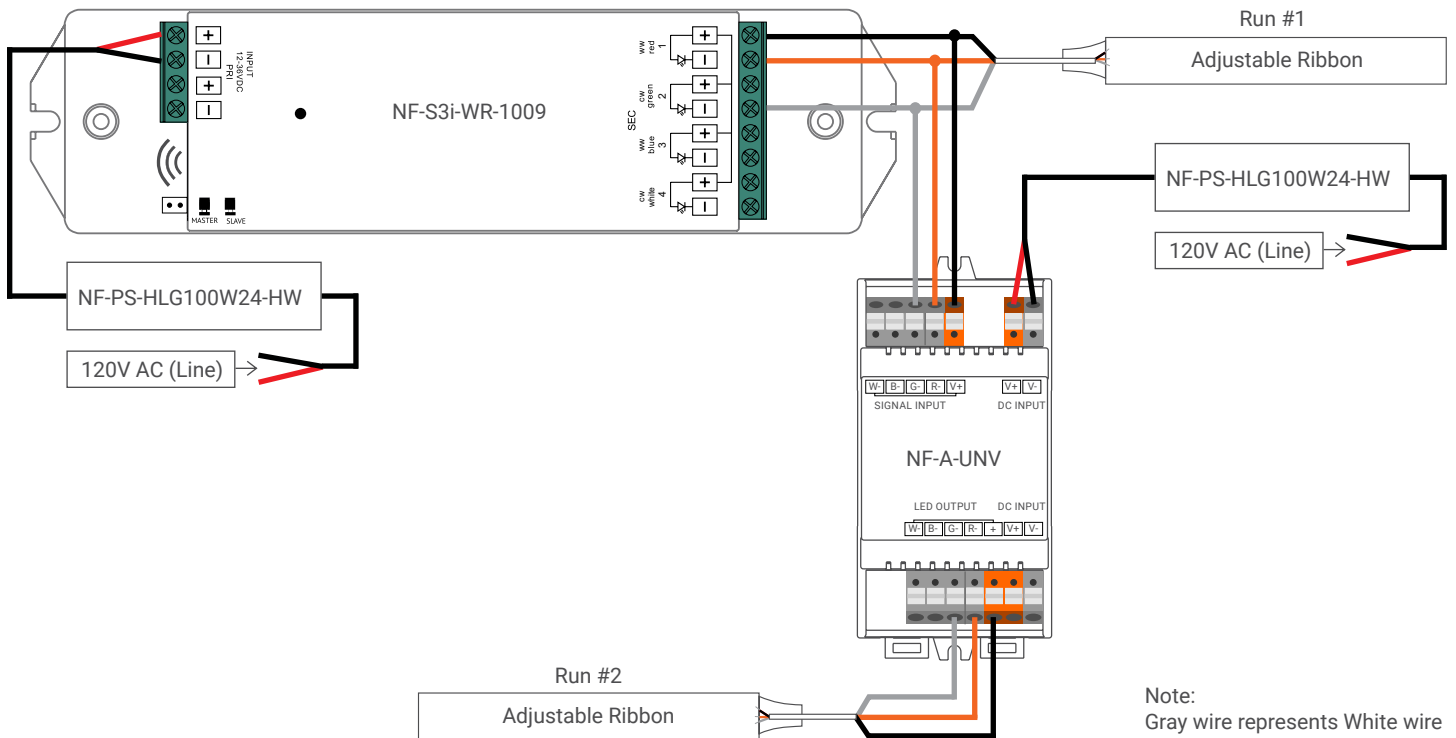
INPUT 12-36VDC PRI

NF-S3i-WR-1009

MASTER SLAVE

ww red 1

cw green 2

SEC

ww blue 3

cw white 4

Run #1

Adjustable Ribbon

NF-PS-HLG100W24-HW

120V AC (Line)

NF-PS-HLG100W24-HW

120V AC (Line)

W- B- G- R- V+

SIGNAL INPUT

V+ V-

DC INPUT

NF-A-UNV

LED OUTPUT

DC INPUT

W- B- G- R- + V+ V-

Run #2

Adjustable Ribbon

Note:
Gray wire represents White wire